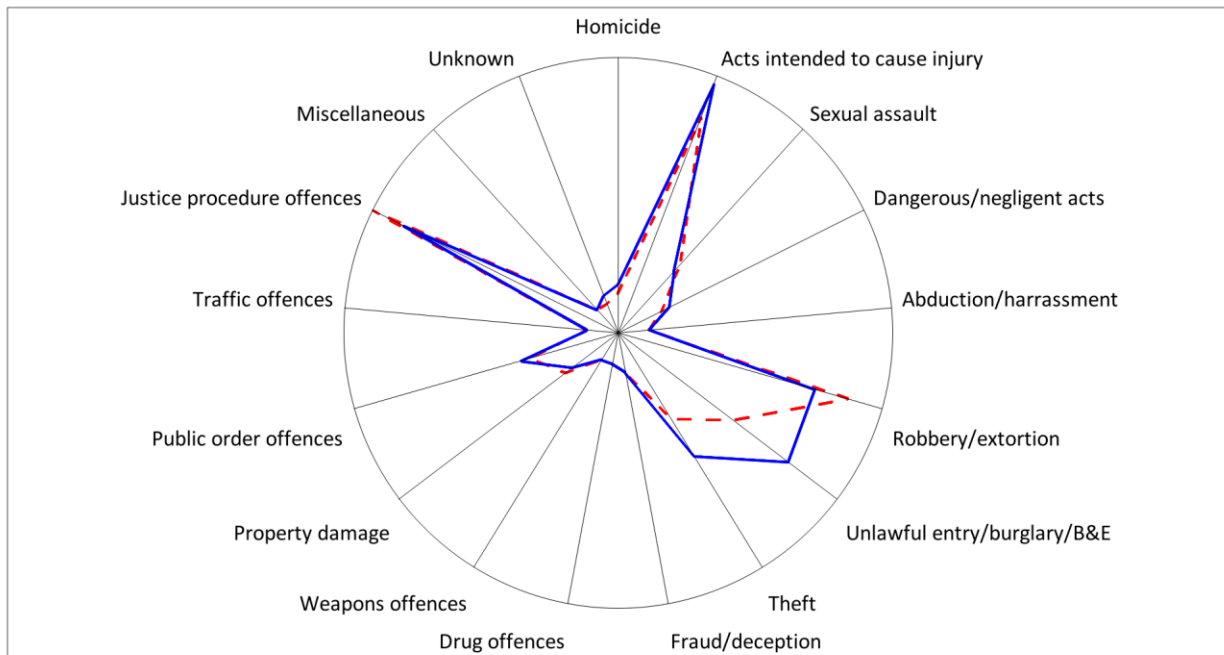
Homicide
Acts intended to cause injury
Sexual assault
Dangerous/negligent acts
Abduction/harrassment
Robbery/extortion
Unlawful entry/burglary/B&E
Theft
Fraud/deception
Drug offences
Weapons offences
Property damage
Public order offences
Traffic offences
Justice procedure offences
Miscellaneous
Unknown